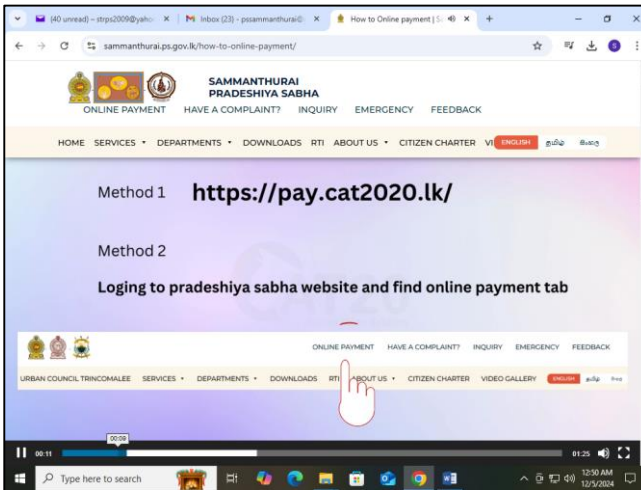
(40 unread) - strps2009@yaho ×
M Inbox (23) - pssammanthurai@ ×
How to Online payment | S ×
+
sammanthurai.ps.gov.lk/how-to-online-payment/

SAMMANTHURAI PRADESHIYA SABHA
ONLINE PAYMENT HAVE A COMPLAINT? INQUIRY EMERGENCY FEEDBACK

HOME SERVICES DEPARTMENTS DOWNLOADS RTI ABOUT US CITIZEN CHARTER VI ENGLISH தமிழ் සිංහල

Method 1 https://pay.cat2020.lk/

Method 2

Loging to pradeshiya sabha website and find online payment tab

ONLINE PAYMENT HAVE A COMPLAINT? INQUIRY EMERGENCY FEEDBACK

URBAN COUNCIL TRINCOMALEE SERVICES DEPARTMENTS DOWNLOADS RTI ABOUT US CITIZEN CHARTER VIDEO GALLERY ENGLISH தமிழ் සිංහල

00:11 00:08 01:25

Type here to search

12:50 AM 12/5/2024